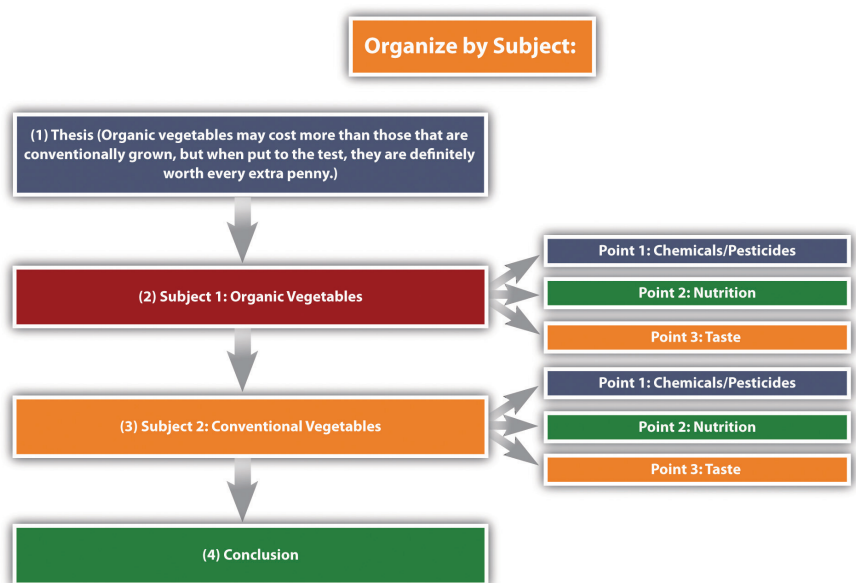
Organize by Subject:

(1) Thesis (Organic vegetables may cost more than those that are conventionally grown, but when put to the test, they are definitely worth every extra penny.)

(2) Subject 1: Organic Vegetables

Point 1: Chemicals/Pesticides

Point 2: Nutrition

Point 3: Taste

(3) Subject 2: Conventional Vegetables

Point 1: Chemicals/Pesticides

Point 2: Nutrition

Point 3: Taste

(4) Conclusion